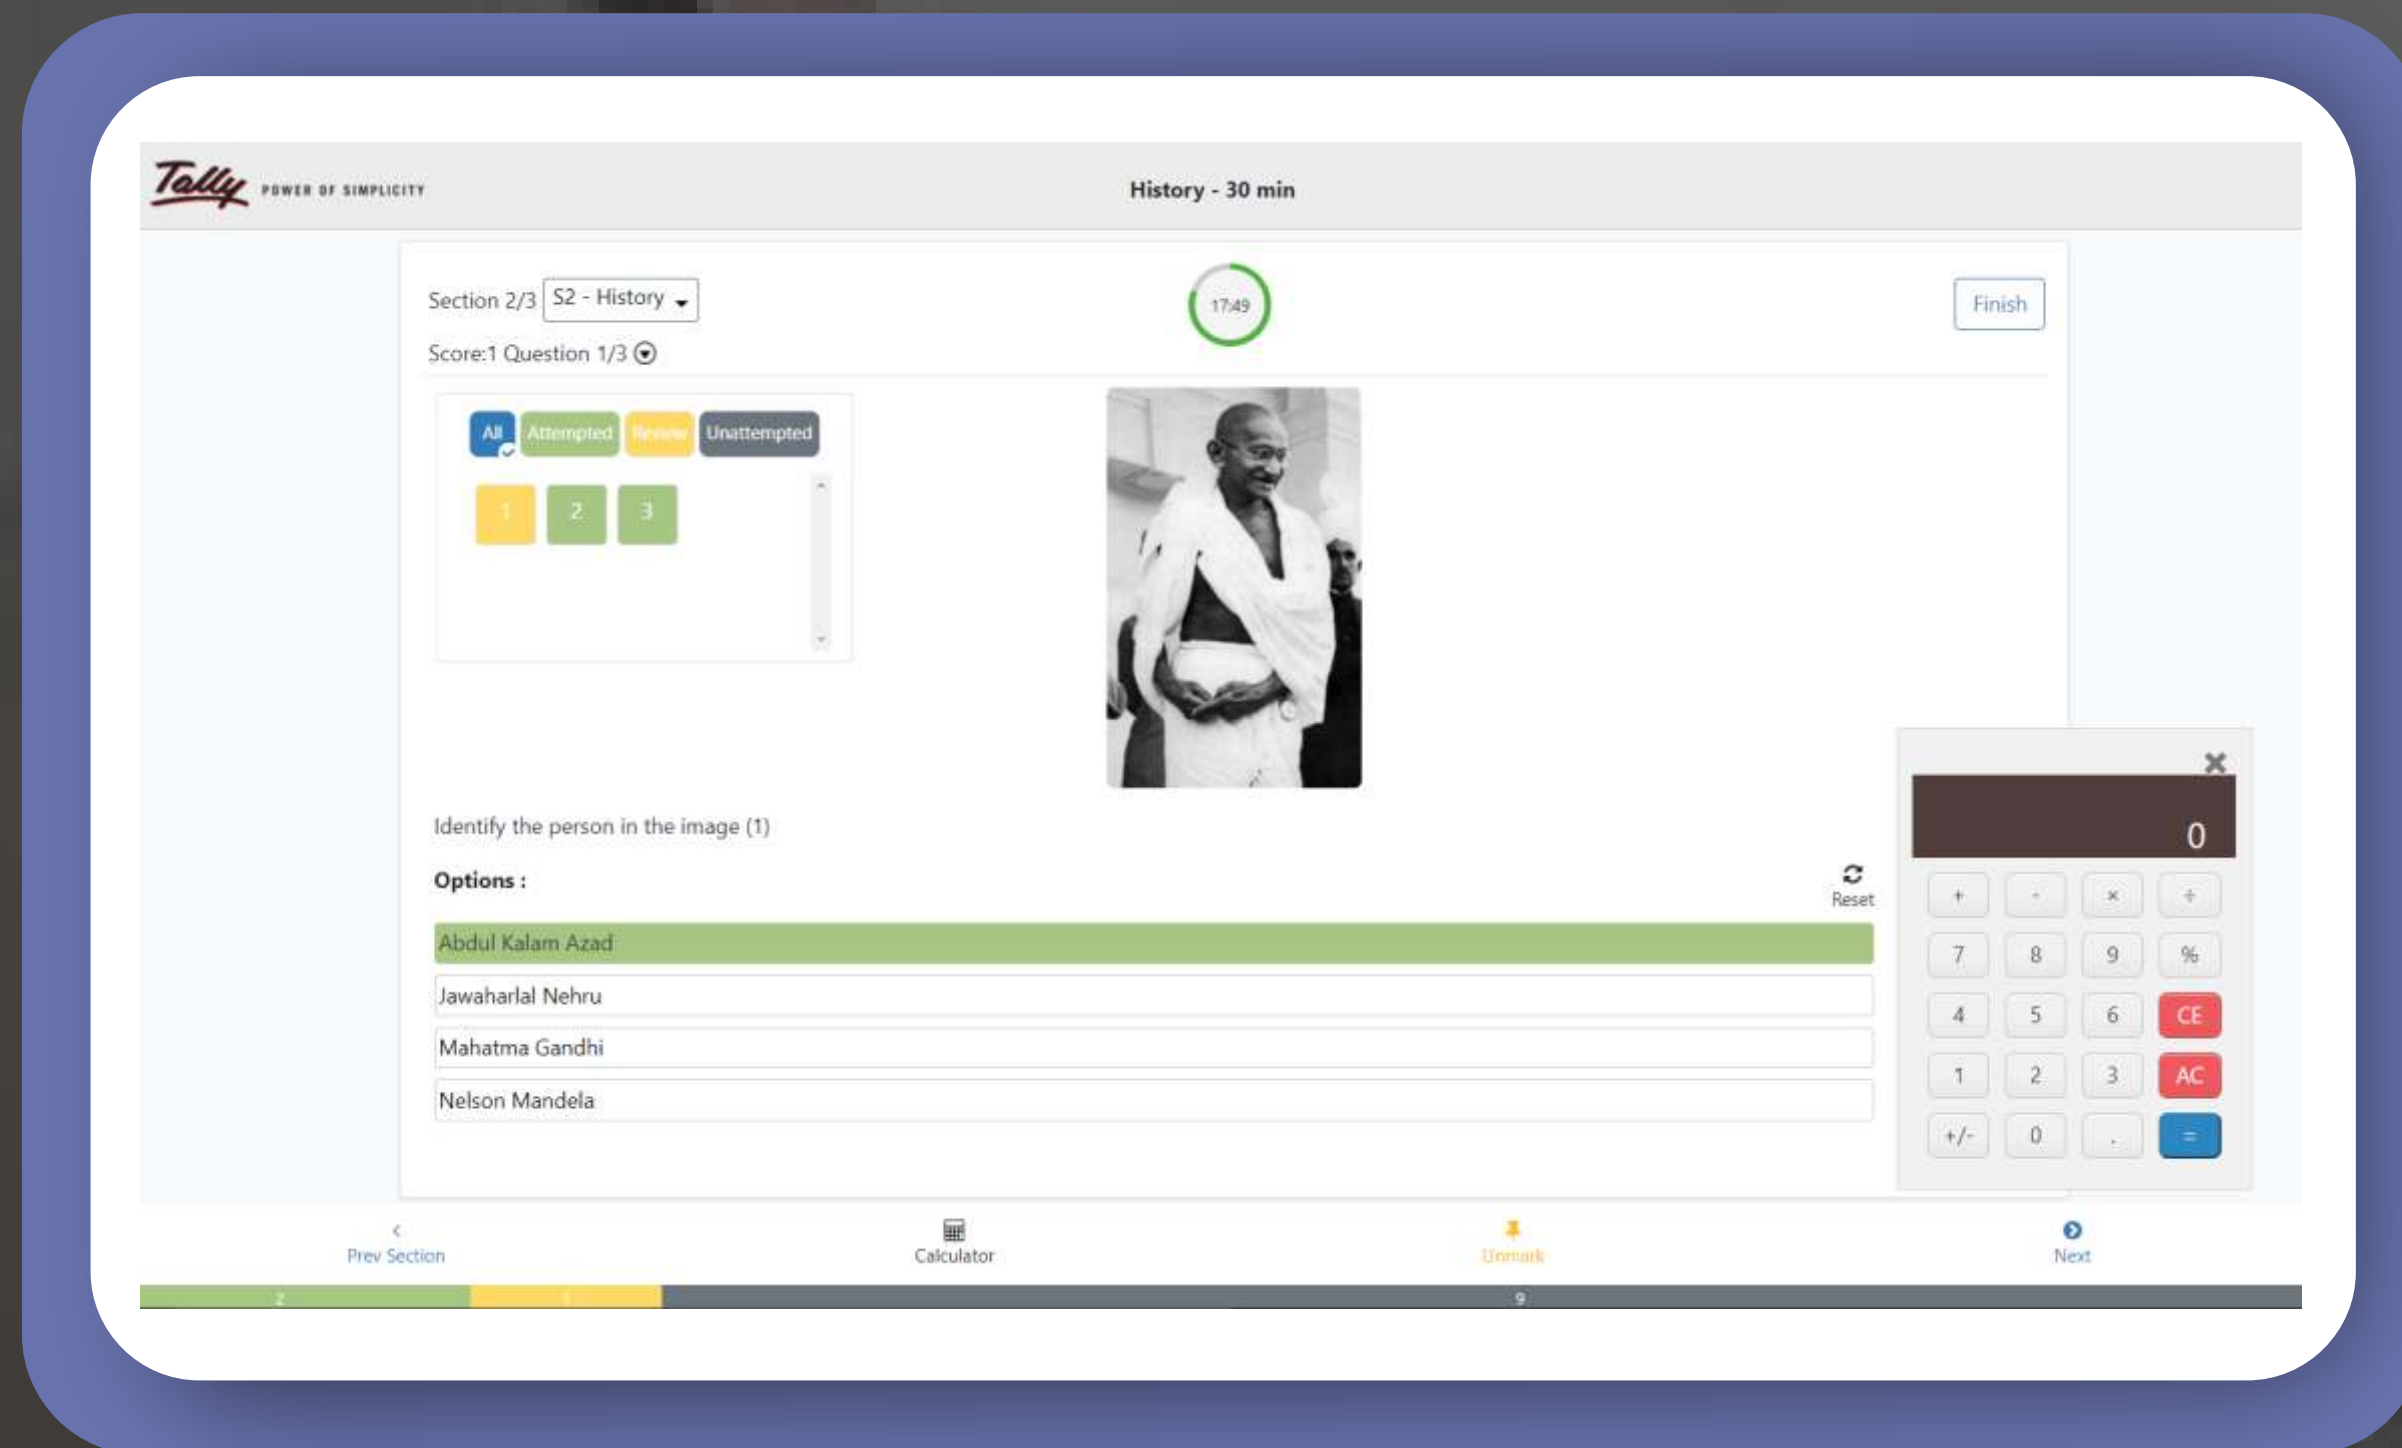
Tally POWER OF SIMPLICITY

History - 30 min

Section 2/3 S2 - History

17:49

Finish

Score:1 Question 1/3

All Attempted Review Unattempted

1 2 3

Identify the person in the image (1)

Options :

Reset

Abdul Kalam Azad

Jawaharlal Nehru

Mahatma Gandhi

Nelson Mandela

0

| + | - | × | ÷ |
|---|---|---|---|
| 7 | 8 | 9 | % |
| 4 | 5 | 6 | CE |
| 1 | 2 | 3 | AC |
| +/- | 0 | . | = |

Prev Section

Calculator

Unmark

Next

2 1 9